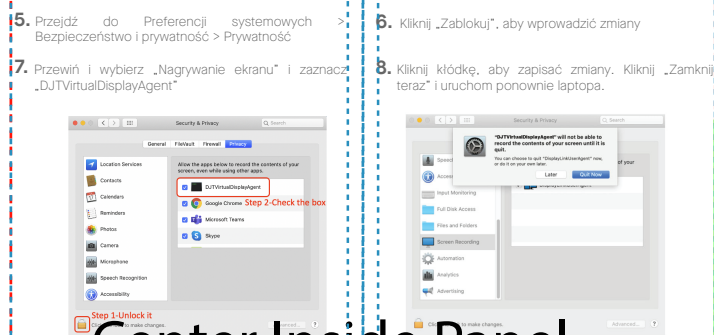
5. Przejdź do Preferencji systemowych > Bezpieczeństwo i prywatność > Prywatność

7. Przewiń i wybierz „Nagrywanie ekranu" i zaznacz „DJTVirtualDisplayAgent"

Security & Privacy

General FileVault Firewall Privacy

Location Services
Contacts
Calendars
Reminders
Photos
Camera
Microphone
Speech Recognition
Accessibility

Allow the apps below to record the contents of your screen, even while using other apps.

DJTVirtualDisplayAgent
Google Chrome
Microsoft Teams
Skype

Step 2-Check the box

Step 1-Unlock it

Click the lock to make changes.

6. Kliknij „Zablokuj", aby wprowadzić zmiany

8. Kliknij kłódkę, aby zapisać zmiany. Kliknij „Zamknij teraz" i uruchom ponownie laptopa.

Security & Privacy

"DJTVirtualDisplayAgent" will not be able to record the contents of your screen until it is quit.

You can choose to quit "DisplayLinkUserAgent" now, or do it on your own later.

Later Quit Now

Input Monitoring
Full Disk Access
Files and Folders
Screen Recording
Automation
Analytics
Advertising

Click the lock to make changes.

Advanced...

Center Inside Panel